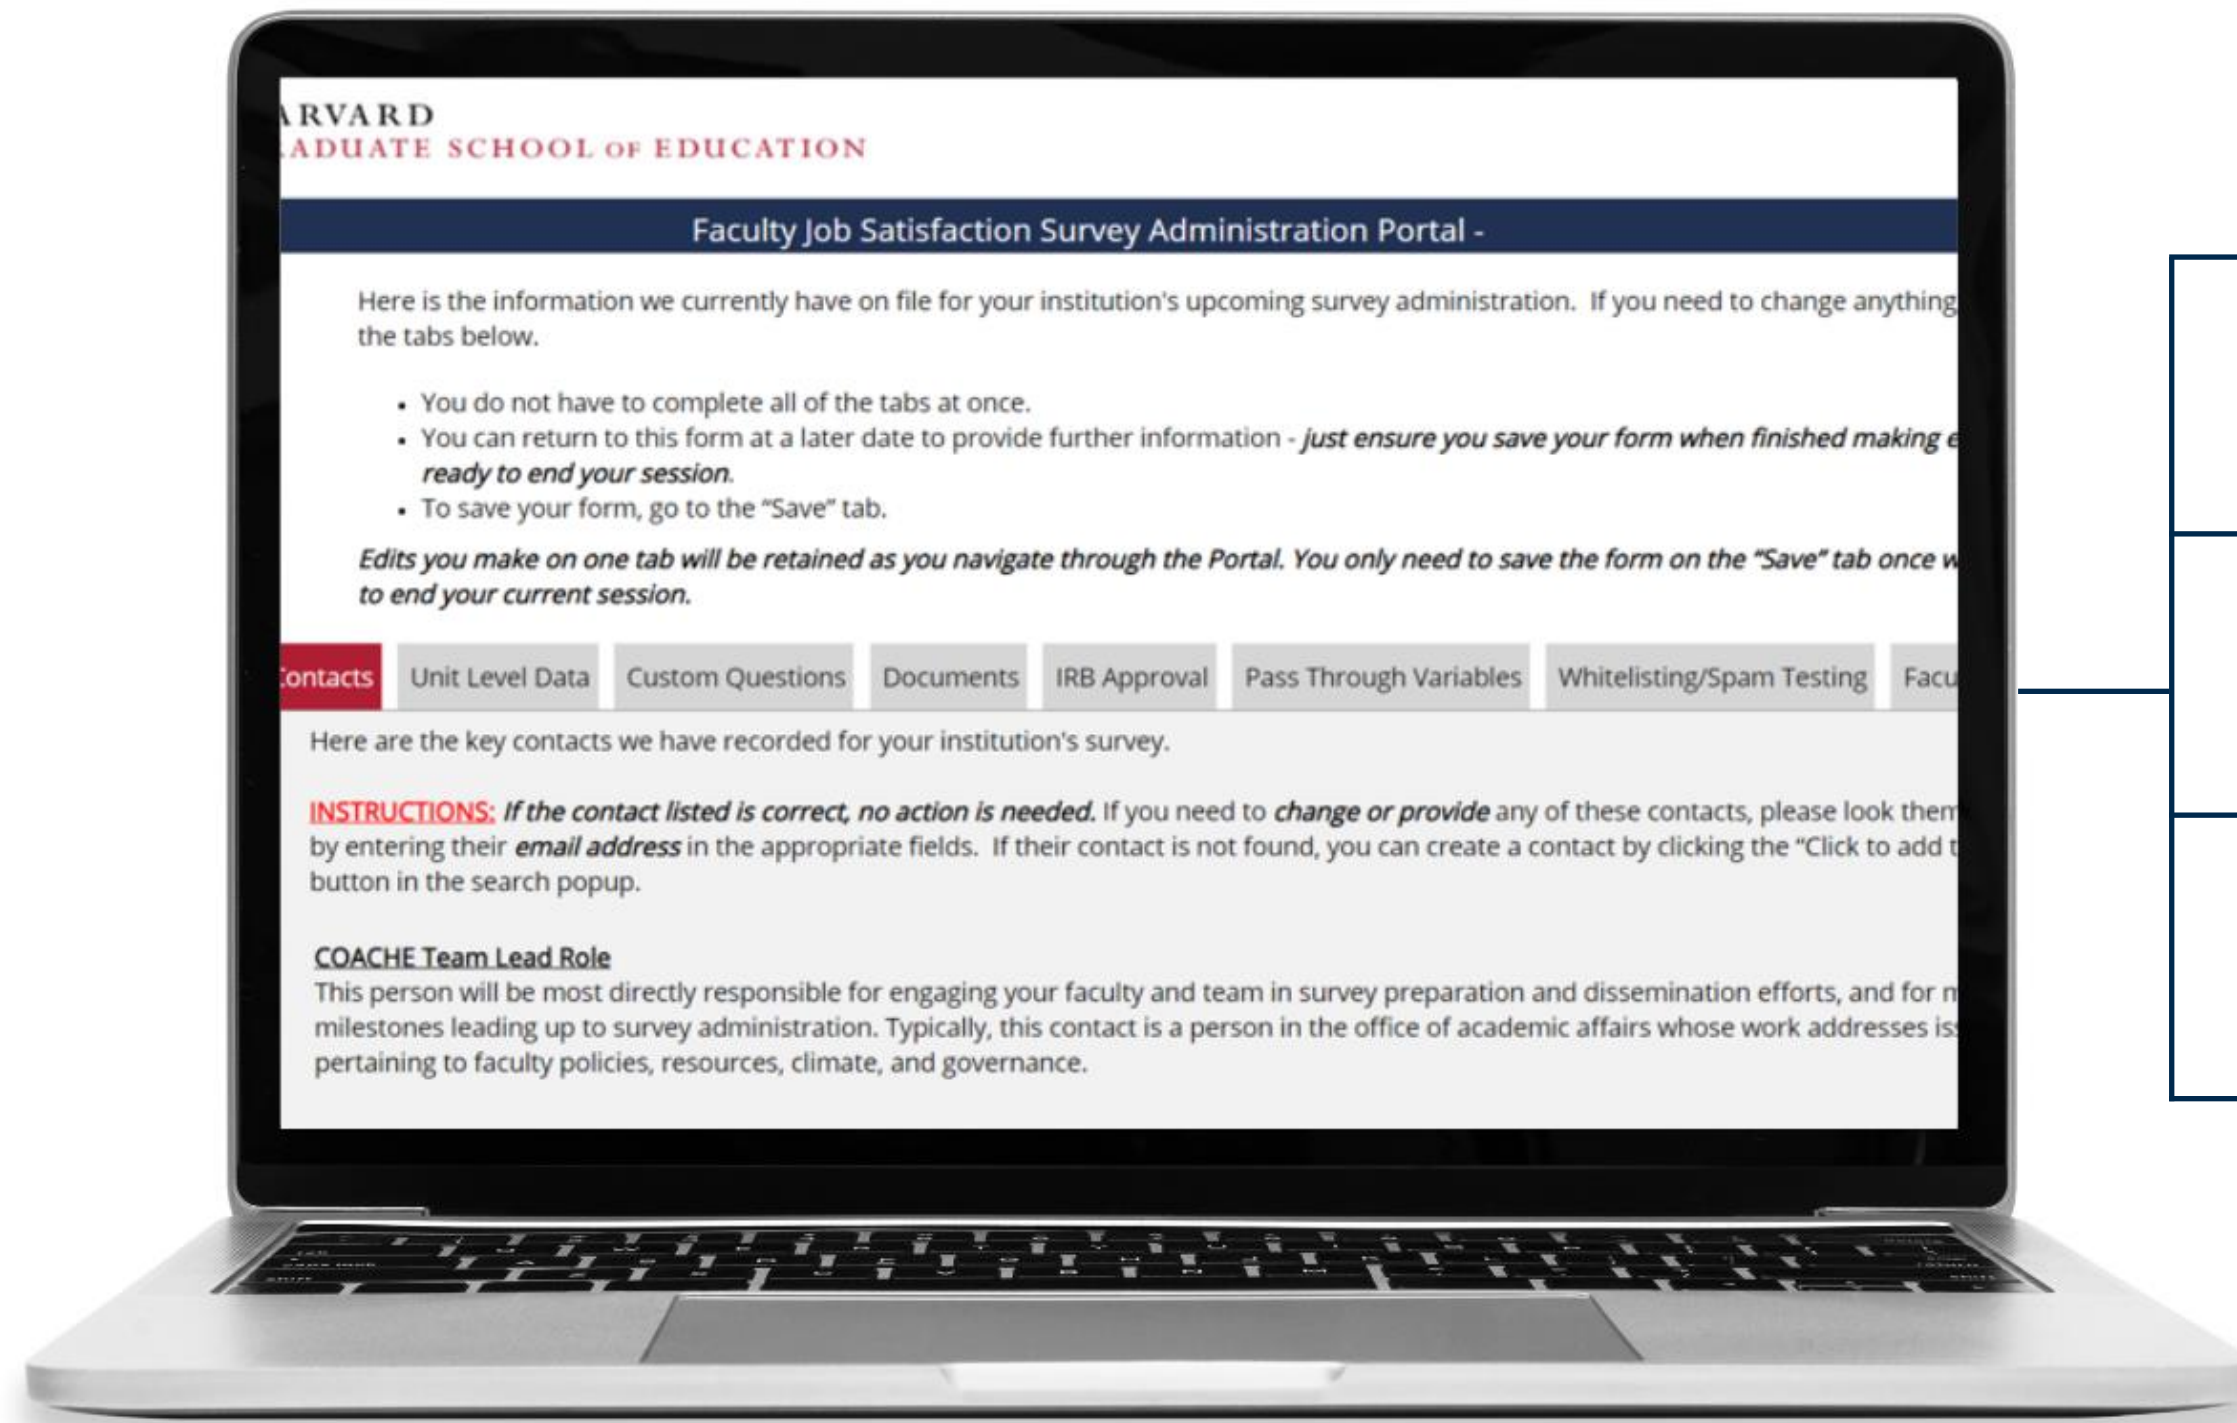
ARVARD
ADUATE SCHOOL OF EDUCATION

Faculty Job Satisfaction Survey Administration Portal -

Here is the information we currently have on file for your institution's upcoming survey administration. If you need to change anything the tabs below.

- You do not have to complete all of the tabs at once.
- You can return to this form at a later date to provide further information - *just ensure you save your form when finished making e ready to end your session.*
- To save your form, go to the "Save" tab.

*Edits you make on one tab will be retained as you navigate through the Portal. You only need to save the form on the "Save" tab once w to end your current session.*

ontacts | Unit Level Data | Custom Questions | Documents | IRB Approval | Pass Through Variables | Whitelisting/Spam Testing | Facu

Here are the key contacts we have recorded for your institution's survey.

INSTRUCTIONS: *If the contact listed is correct, no action is needed.* If you need to *change or provide* any of these contacts, please look them by entering their *email address* in the appropriate fields. If their contact is not found, you can create a contact by clicking the "Click to add t button in the search popup.

COACHE Team Lead Role
This person will be most directly responsible for engaging your faculty and team in survey preparation and dissemination efforts, and for m milestones leading up to survey administration. Typically, this contact is a person in the office of academic affairs whose work addresses is pertaining to faculty policies, resources, climate, and governance.